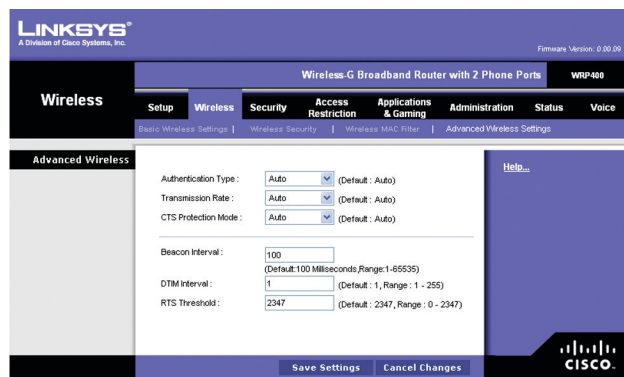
LINKSYS®
A Division of Cisco Systems, Inc.

Firmware Version: 0.00.09

Wireless-G Broadband Router with 2 Phone Ports WRP400

Wireless

Setup | Wireless | Security | Access Restriction | Applications & Gaming | Administration | Status | Voice

Basic Wireless Settings | Wireless Security | Wireless MAC Filter | Advanced Wireless Settings

Advanced Wireless

Authentication Type : Auto (Default : Auto)
Transmission Rate : Auto (Default : Auto)
CTS Protection Mode : Auto (Default : Auto)

Beacon Interval : 100
(Default:100 Milliseconds,Range:1-65535)
DTIM Interval : 1 (Default : 1, Range : 1 - 255)
RTS Threshold : 2347 (Default : 2347, Range : 0 - 2347)

Help...

Save Settings | Cancel Changes

CISCO.